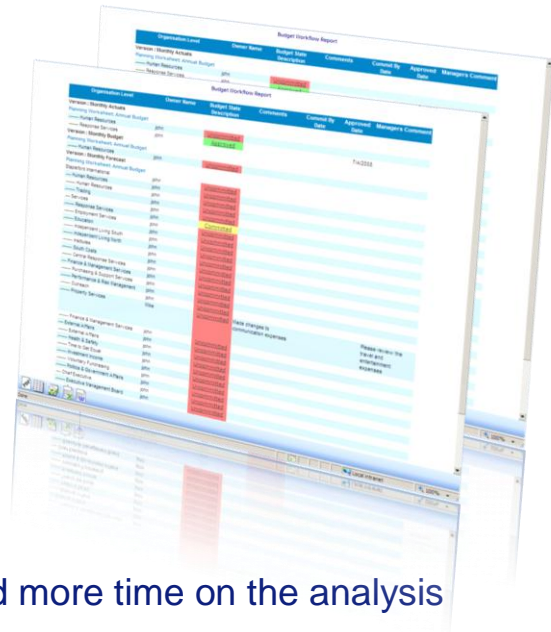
Budget Workflow Report

| Organisation Level | Owner Name | Budget State Description | Comments | Commit By Date | Approved Date | Managers Comment |
|---|---|---|---|---|---|---|

Budget Workflow Report

| Organisation Level | Owner Name | Budget State Description | Comments | Commit By Date | Approved Date | Managers Comment |
|---|---|---|---|---|---|---|
| Version : Monthly Actuals | | | | | | |
| Planning Worksheet: Annual Budget | | | | | | |
| Human Resources | | | | | | |
| Response Services | | | | | | |
| Version : Monthly Budget | | | | | | |
| Human Resources | | | | | | |
| Version : Monthly Forecast | | | | | | |
| Planning Worksheet: Annual Budget | | | | | | |
| Human Resources | | | | | | |
| Training | | | | | | |
| Services | | | | | | |
| Response Services | | | | | | |
| Employment Services | | | | | | |
| Education | | | | | | |
| Independent Living South | | Committed | | | | |
| Independent Living North | | | | | | |
| Institutes | | | | | | |
| South Coats | | | | | | |
| Central Response Services | | | | | | |
| Finance & Management Services | | | | | | |
| Purchasing & Support Services | | | | | | |
| Performance & Risk Management | | | | | | |
| Outreach | | | | | | |
| Property Services | | | | | | |
| Finance & Management Services | | | Made changes to communication expenses | | | |
| External Affairs | | | | | | |
| Health & Safety | | | | | | Please review the travel and entertainment expenses |
| Investment Income | | | | | | |
| Voluntary Fundraising | | | | | | |
| Political & Government Affairs | | | | | | |
| Chief Executive | | | | | | |
| Executive Management Board | | | | | | |

Local intranet
100%

d more time on the analysis